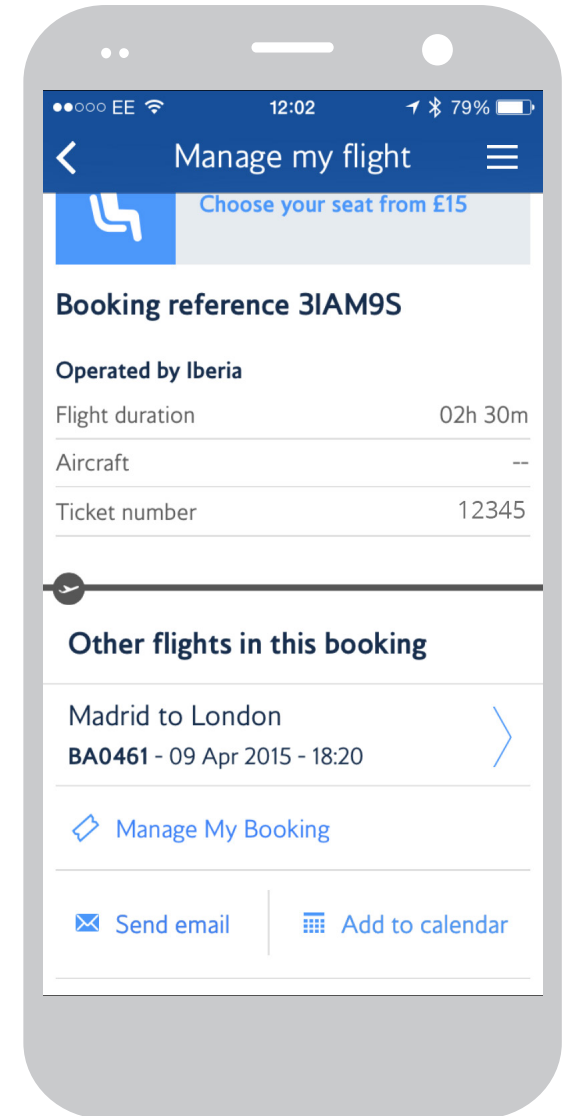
●●○○○ EE 12:02 79%

Manage my flight

Choose your seat from £15

Booking reference 3IAM9S

Operated by Iberia

| | |
|---|---|
| Flight duration | 02h 30m |
| Aircraft | -- |
| Ticket number | 12345 |

Other flights in this booking

Madrid to London
BA0461 - 09 Apr 2015 - 18:20

Manage My Booking

Send email

Add to calendar